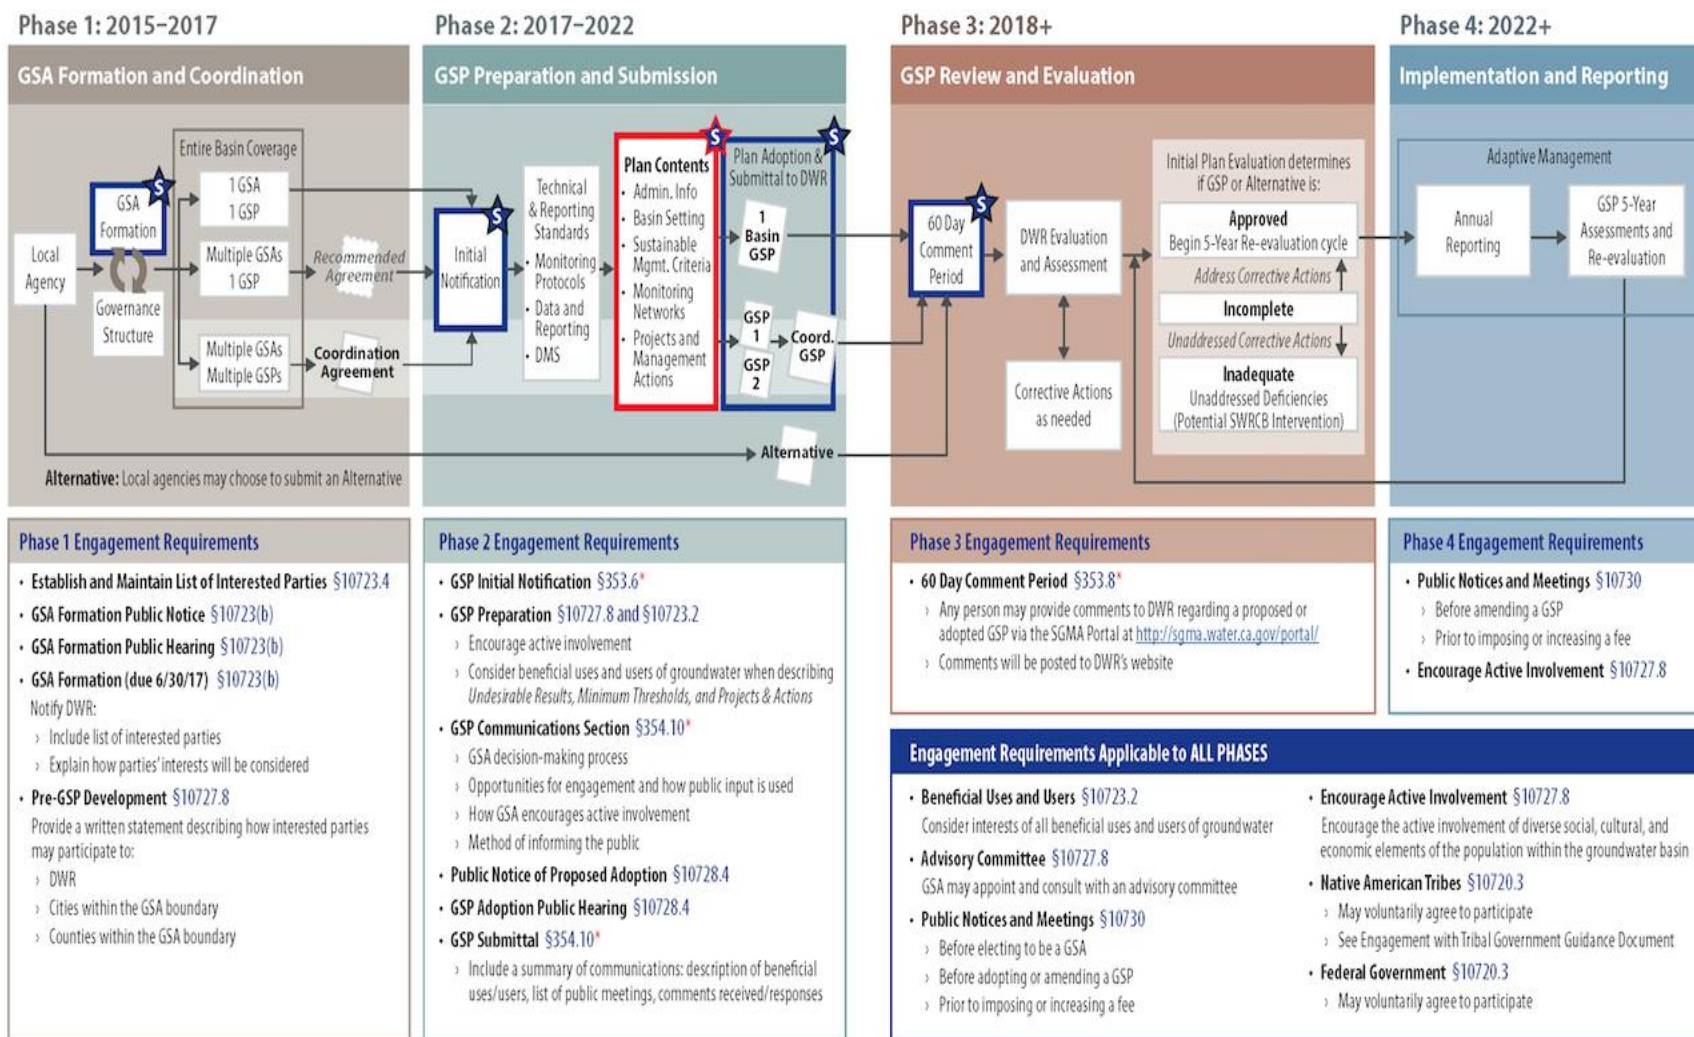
Phase 1: 2015–2017

GSA Formation and Coordination

Entire Basin Coverage

Local Agency

GSA Formation

$

Governance Structure

1 GSA 1 GSP

Multiple GSAs 1 GSP

Multiple GSAs Multiple GSPs

Recommended Agreement

Coordination Agreement

Alternative: Local agencies may choose to submit an Alternative

Phase 2: 2017–2022

GSP Preparation and Submission

Initial Notification

$

Technical & Reporting Standards

• Monitoring Protocols
• Data and Reporting
• DMS

Plan Contents

$

• Admin. Info
• Basin Setting
• Sustainable Mgmt. Criteria
• Monitoring Networks
• Projects and Management Actions

Plan Adoption & Submittal to DWR

$

1 Basin GSP

GSP 1

GSP 2

Coord. GSP

Alternative

Phase 3: 2018+

GSP Review and Evaluation

60 Day Comment Period

$

DWR Evaluation and Assessment

Corrective Actions as needed

Initial Plan Evaluation determines if GSP or Alternative is:

Approved
Begin 5-Year Re-evaluation cycle

Address Corrective Actions

Incomplete

Unaddressed Corrective Actions

Inadequate
Unaddressed Deficiencies (Potential SWRCB Intervention)

Phase 4: 2022+

Implementation and Reporting

Adaptive Management

Annual Reporting

GSP 5-Year Assessments and Re-evaluation

Phase 1 Engagement Requirements

• Establish and Maintain List of Interested Parties §10723.4
• GSA Formation Public Notice §10723(b)
• GSA Formation Public Hearing §10723(b)
• GSA Formation (due 6/30/17) §10723(b)
Notify DWR:
› Include list of interested parties
› Explain how parties' interests will be considered
• Pre-GSP Development §10727.8
Provide a written statement describing how interested parties may participate to:
› DWR
› Cities within the GSA boundary
› Counties within the GSA boundary

Phase 2 Engagement Requirements

• GSP Initial Notification §353.6*
• GSP Preparation §10727.8 and §10723.2
› Encourage active involvement
› Consider beneficial uses and users of groundwater when describing Undesirable Results, Minimum Thresholds, and Projects & Actions
• GSP Communications Section §354.10*
› GSA decision-making process
› Opportunities for engagement and how public input is used
› How GSA encourages active involvement
› Method of informing the public
• Public Notice of Proposed Adoption §10728.4
• GSP Adoption Public Hearing §10728.4
• GSP Submittal §354.10*
› Include a summary of communications: description of beneficial uses/users, list of public meetings, comments received/responses

Phase 3 Engagement Requirements

• 60 Day Comment Period §353.8*
› Any person may provide comments to DWR regarding a proposed or adopted GSP via the SGMA Portal at http://sgma.water.ca.gov/portal/
› Comments will be posted to DWR's website

Phase 4 Engagement Requirements

• Public Notices and Meetings §10730
› Before amending a GSP
› Prior to imposing or increasing a fee
• Encourage Active Involvement §10727.8

Engagement Requirements Applicable to ALL PHASES

• Beneficial Uses and Users §10723.2
Consider interests of all beneficial uses and users of groundwater
• Advisory Committee §10727.8
GSA may appoint and consult with an advisory committee
• Public Notices and Meetings §10730
› Before electing to be a GSA
› Before adopting or amending a GSP
› Prior to imposing or increasing a fee

• Encourage Active Involvement §10727.8
Encourage the active involvement of diverse social, cultural, and economic elements of the population within the groundwater basin
• Native American Tribes §10720.3
› May voluntarily agree to participate
› See Engagement with Tribal Government Guidance Document
• Federal Government §10720.3
› May voluntarily agree to participate